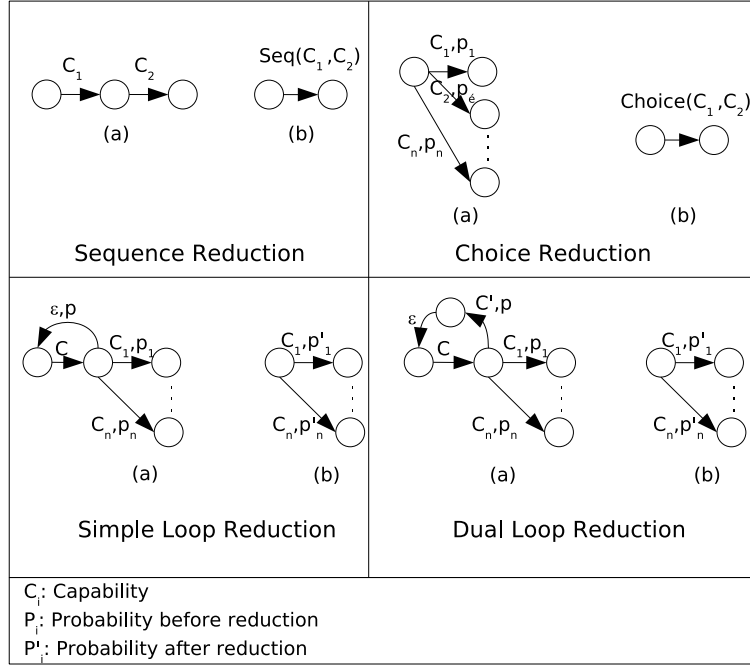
$C_1$ $C_2$

(a)

Seq($C_1$ ,$C_2$)

(b)

Sequence Reduction

$C_1,p_1$

$C_2,p_2$

$C_n,p_n$

(a)

Choice($C_1$ ,$C_2$)

(b)

Choice Reduction

ε,p

C

$C_1,p_1$

$C_n,p_n$

(a)

$C_1,p'_1$

$C_n,p'_n$

(b)

Simple Loop Reduction

ε

C',p

C

$C_1,p_1$

$C_n,p_n$

(a)

$C_1,p'_1$

$C_n,p'_n$

(b)

Dual Loop Reduction

$C_i$: Capability
$P_i$: Probability before reduction
$P'_i$: Probability after reduction